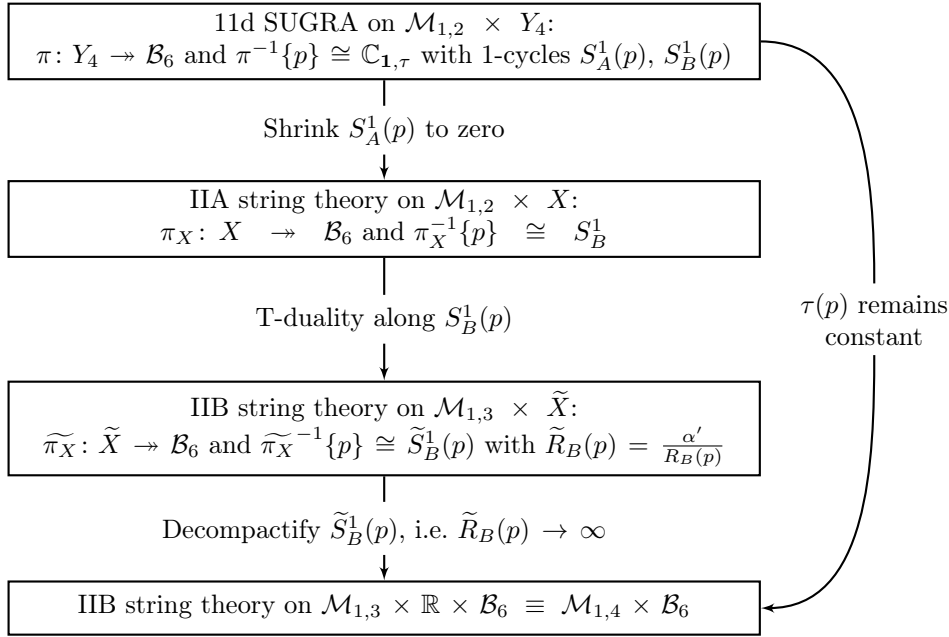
11d SUGRA on $\mathcal{M}_{1,2} \times Y_4$:
$\pi\colon Y_4 \twoheadrightarrow \mathcal{B}_6$ and $\pi^{-1}\{p\} \cong \mathbb{C}_{\mathbf{1},\tau}$ with 1-cycles $S^1_A(p)$, $S^1_B(p)$

Shrink $S^1_A(p)$ to zero

IIA string theory on $\mathcal{M}_{1,2} \times X$:
$\pi_X\colon X \twoheadrightarrow \mathcal{B}_6$ and $\pi_X^{-1}\{p\} \cong S^1_B$

T-duality along $S^1_B(p)$

IIB string theory on $\mathcal{M}_{1,3} \times \widetilde{X}$:
$\widetilde{\pi_X}\colon \widetilde{X} \twoheadrightarrow \mathcal{B}_6$ and $\widetilde{\pi_X}^{-1}\{p\} \cong \widetilde{S}^1_B(p)$ with $\widetilde{R}_B(p) = \frac{\alpha'}{R_B(p)}$

Decompactify $\widetilde{S}^1_B(p)$, i.e. $\widetilde{R}_B(p) \to \infty$

IIB string theory on $\mathcal{M}_{1,3} \times \mathbb{R} \times \mathcal{B}_6 \equiv \mathcal{M}_{1,4} \times \mathcal{B}_6$

$\tau(p)$ remains constant